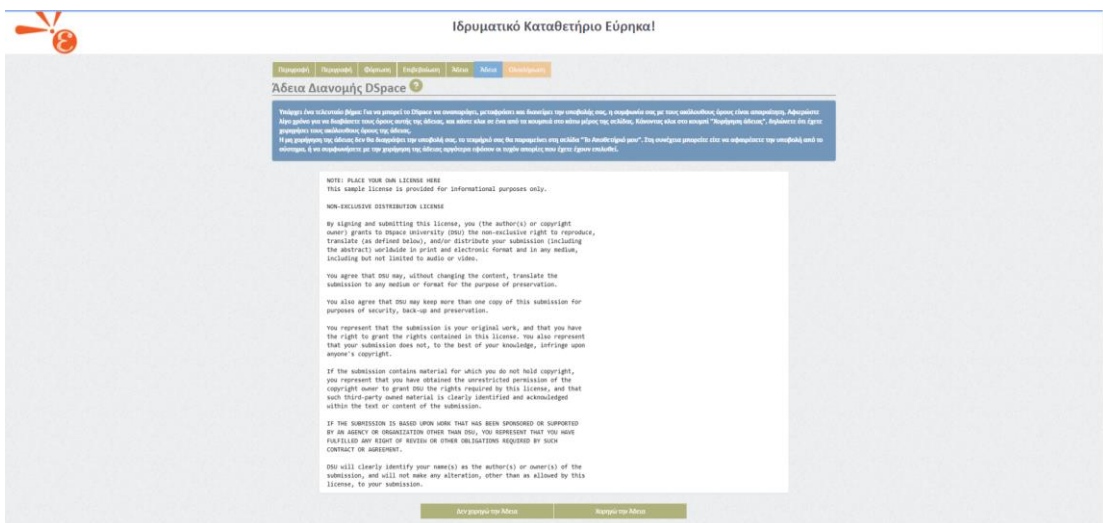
Ιδρυματικό Καταθετήριο Εύρηκα!

Περιγραφή | Περιγραφή | Φόρτωση | Επιβεβαίωση | Άδεια | Άδεια | Ολοκλήρωση

Άδεια Διανομής DSpace

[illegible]

NOTE: PLACE YOUR OWN LICENSE HERE
This sample license is provided for informational purposes only.

NON-EXCLUSIVE DISTRIBUTION LICENSE

By signing and submitting this license, you (the author(s) or copyright owner) grants to DSpace University (DSU) the non-exclusive right to reproduce, translate (as defined below), and/or distribute your submission (including the abstract) worldwide in print and electronic format and in any medium, including but not limited to audio or video.

You agree that DSU may, without changing the content, translate the submission to any medium or format for the purpose of preservation.

You also agree that DSU may keep more than one copy of this submission for purposes of security, back-up and preservation.

You represent that the submission is your original work, and that you have the right to grant the rights contained in this license. You also represent that your submission does not, to the best of your knowledge, infringe upon anyone's copyright.

If the submission contains material for which you do not hold copyright, you represent that you have obtained the unrestricted permission of the copyright owner to grant DSU the rights required by this license, and that such third-party owned material is clearly identified and acknowledged within the text or content of the submission.

IF THE SUBMISSION IS BASED UPON WORK THAT HAS BEEN SPONSORED OR SUPPORTED BY AN AGENCY OR ORGANIZATION OTHER THAN DSU, YOU REPRESENT THAT YOU HAVE FULFILLED ANY RIGHT OF REVIEW OR OTHER OBLIGATIONS REQUIRED BY SUCH CONTRACT OR AGREEMENT.

DSU will clearly identify your name(s) as the author(s) or owner(s) of the submission, and will not make any alteration, other than as allowed by this license, to your submission.

Δεν χορηγώ την Άδεια | Χορηγώ την Άδεια